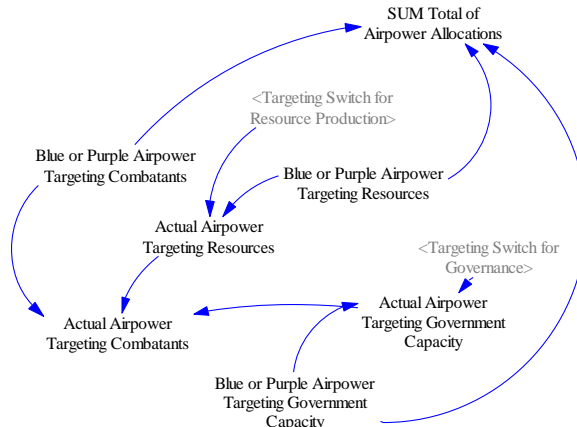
SUM Total of Airpower Allocations

<Targeting Switch for Resource Production>

Blue or Purple Airpower Targeting Combatants

Blue or Purple Airpower Targeting Resources

Actual Airpower Targeting Resources

<Targeting Switch for Governance>

Actual Airpower Targeting Combatants

Actual Airpower Targeting Government Capacity

Blue or Purple Airpower Targeting Government Capacity